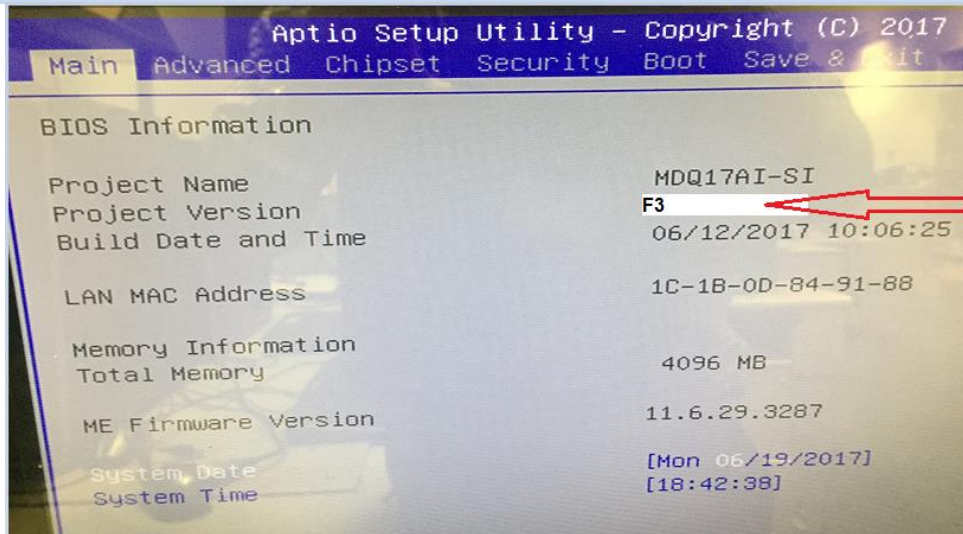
Aptio Setup Utility – Copyright (C) 2017
Main Advanced Chipset Security Boot Save & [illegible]xit

BIOS Information

Project Name MDQ17AI-SI
Project Version F3
Build Date and Time 06/12/2017 10:06:25

LAN MAC Address 1C-1B-0D-84-91-88

Memory Information
Total Memory 4096 MB

ME Firmware Version 11.6.29.3287

System Date [Mon 06/19/2017]
System Time [18:42:38]